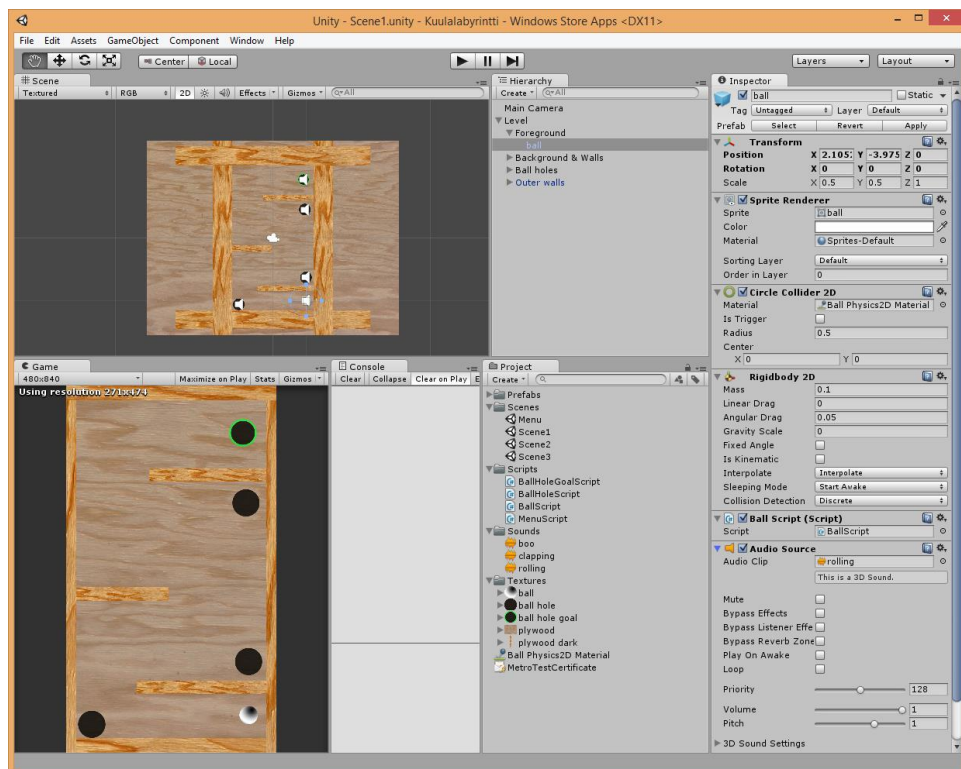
Unity - Scene1.unity - Kuulalabyrintti - Windows Store Apps <DX11>

File Edit Assets GameObject Component Window Help

Center Local

Layers Layout

Scene
Textured RGB 2D Effects Gizmos All

Hierarchy
Create All
Main Camera
Level
Foreground
ball
Background & Walls
Ball holes
Outer walls

Inspector
ball Static
Tag Untagged Layer Default
Prefab Select Revert Apply

Transform
Position X 2.105 Y -3.975 Z 0
Rotation X 0 Y 0 Z 0
Scale X 0.5 Y 0.5 Z 1

Sprite Renderer
Sprite ball
Color
Material Sprites-Default
Sorting Layer Default
Order in Layer 0

Circle Collider 2D
Material Ball Physics2D Material
Is Trigger
Radius 0.5
Center
X 0 Y 0

Rigidbody 2D
Mass 0.1
Linear Drag 0
Angular Drag 0.05
Gravity Scale 0
Fixed Angle
Is Kinematic
Interpolate Interpolate
Sleeping Mode Start Awake
Collision Detection Discrete

Ball Script (Script)
Script BallScript

Audio Source
Audio Clip rolling
This is a 3D Sound.
Mute
Bypass Effects
Bypass Listener Effe
Bypass Reverb Zone
Play On Awake
Loop
Priority 128
Volume 1
Pitch 1
3D Sound Settings

Game
480x840 Maximize on Play Stats Gizmos
Using resolution 271x474

Console
Clear Collapse Clear on Play E

Project
Create
Prefabs
Scenes
Menu
Scene1
Scene2
Scene3
Scripts
BallHoleGoalScript
BallHoleScript
BallScript
MenuScript
Sounds
boo
clapping
rolling
Textures
ball
ball hole
ball hole goal
plywood
plywood dark
Ball Physics2D Material
MetroTestCertificate